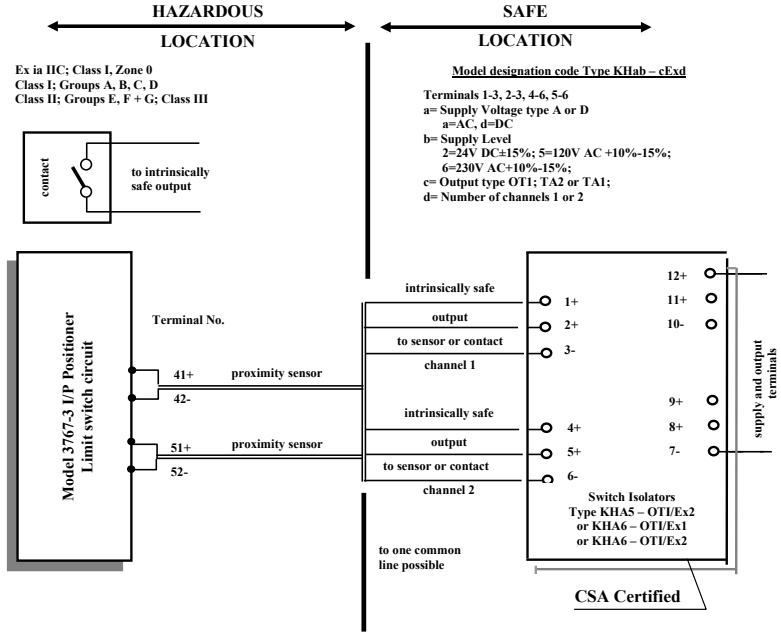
HAZARDOUS
LOCATION

SAFE
LOCATION

Ex ia IIC; Class I, Zone 0
Class I; Groups A, B, C, D
Class II; Groups E, F + G; Class III

Model designation code Type KHab – cExd

Terminals 1-3, 2-3, 4-6, 5-6
a= Supply Voltage type A or D
a=AC, d=DC
b= Supply Level
2=24V DC±15%; 5=120V AC +10%-15%;
6=230V AC+10%-15%;
c= Output type OT1; TA2 or TA1;
d= Number of channels 1 or 2

contact

to intrinsically safe output

Model 3767-3 I/P Positioner
Limit switch circuit

Terminal No.

41+
42-
proximity sensor

51+
52-
proximity sensor

intrinsically safe
output
to sensor or contact
channel 1

intrinsically safe
output
to sensor or contact
channel 2

1+
2+
3-
4+
5+
6-

12+
11+
10-
9+
8+
7-

supply and output terminals

Switch Isolators
Type KHA5 – OTI/Ex2
or KHA6 – OTI/Ex1
or KHA6 – OTI/Ex2

to one common line possible

CSA Certified